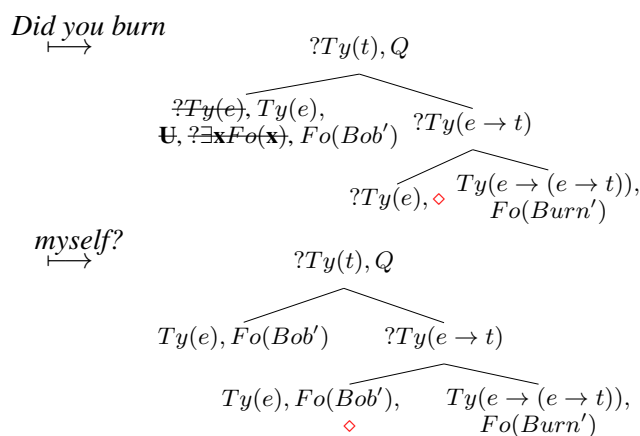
Did you burn
$\longmapsto$

$?Ty(t), Q$

$\cancel{?Ty(e)}, Ty(e),$
$\cancel{\mathbf{U}}, \cancel{?\exists\mathbf{x}Fo(\mathbf{x})}, Fo(Bob')$

$?Ty(e \rightarrow t)$

$?Ty(e), \diamond$

$Ty(e \rightarrow (e \rightarrow t)),$
$Fo(Burn')$

myself?
$\longmapsto$

$?Ty(t), Q$

$Ty(e), Fo(Bob')$

$?Ty(e \rightarrow t)$

$Ty(e), Fo(Bob'),$
$\diamond$

$Ty(e \rightarrow (e \rightarrow t)),$
$Fo(Burn')$